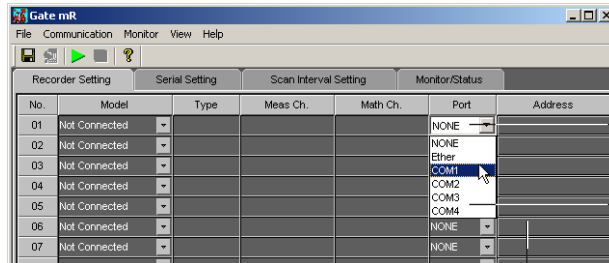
Gate mR

File Communication Monitor View Help

Recorder Setting | Serial Setting | Scan Interval Setting | Monitor/Status

| No. | Model | Type | Meas Ch. | Math Ch. | Port | Address |
|---|---|---|---|---|---|---|
| 01 | Not Connected | | | | NONE | |
| 02 | Not Connected | | | | NONE | |
| 03 | Not Connected | | | | Ether | |
| 04 | Not Connected | | | | COM1 | |
| 05 | Not Connected | | | | COM2 | |
| 06 | Not Connected | | | | COM3 | |
| 07 | Not Connected | | | | COM4 | |

NONE
NONE